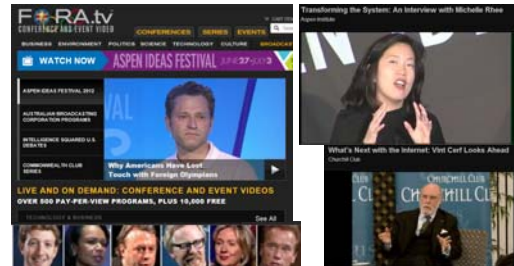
FORA.tv
CONFERENCE AND EVENT VIDEO
CONFERENCES SERIES EVENTS
BUSINESS ENVIRONMENT POLITICS SCIENCE TECHNOLOGY CULTURE BROADCAS
WATCH NOW ASPEN IDEAS FESTIVAL JUNE 27-JULY 3
ASPEN IDEAS FESTIVAL 2012
AUSTRALIAN BROADCASTING CORPORATION PROGRAMS
INTELLIGENCE SQUARED U.S. DEBATES
COMMONWEALTH CLUB SERIES
Why Americans Have Lost Touch with Foreign Olympians
LIVE AND ON DEMAND: CONFERENCE AND EVENT VIDEOS
OVER 500 PAY-PER-VIEW PROGRAMS, PLUS 10,000 FREE
TECHNOLOGY & BUSINESS
See All

Transforming the System: An Interview with Michelle Rhee
Aspen Institute

What's Next with the Internet: Vint Cerf Looks Ahead
Churchill Club
CHURCHILL CLUB